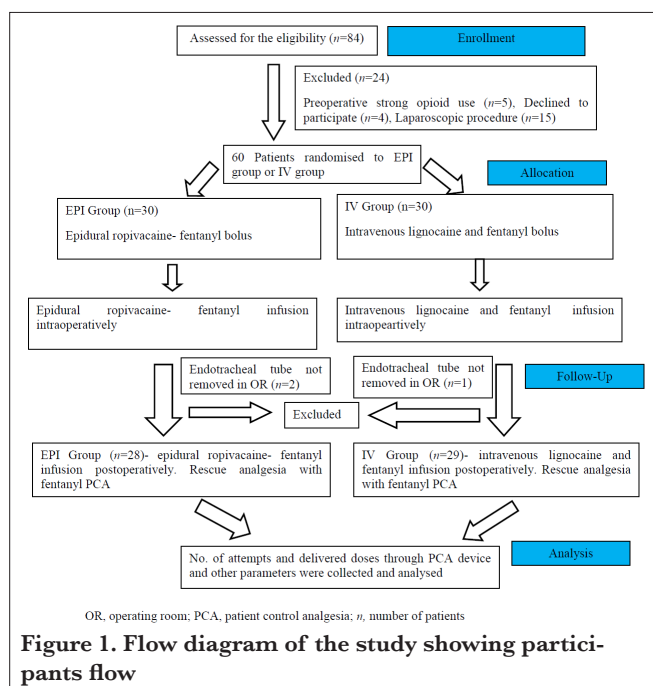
Assessed for the eligibility ($n$=84)

Enrollment

Excluded ($n$=24)

Preoperative strong opioid use ($n$=5), Declined to participate ($n$=4), Laparoscopic procedure ($n$=15)

60 Patients randomised to EPI group or IV group

Allocation

EPI Group (n=30)

Epidural ropivacaine- fentanyl bolus

IV Group (n=30)

Intravenous lignocaine and fentanyl bolus

Epidural ropivacaine- fentanyl infusion intraoperatively

Intravenous lignocaine and fentanyl infusion intraopeartively

Endotracheal tube not removed in OR ($n$=2)

Endotracheal tube not removed in OR ($n$=1)

Follow-Up

Excluded

EPI Group ($n$=28)- epidural ropivacaine- fentanyl infusion postoperatively. Rescue analgesia with fentanyl PCA

IV Group ($n$=29)- intravenous lignocaine and fentanyl infusion postoperatively. Rescue analgesia with fentanyl PCA

No. of attempts and delivered doses through PCA device and other parameters were collected and analysed

Analysis

OR, operating room; PCA, patient control analgesia; $n$, number of patients

Figure 1. Flow diagram of the study showing participants flow